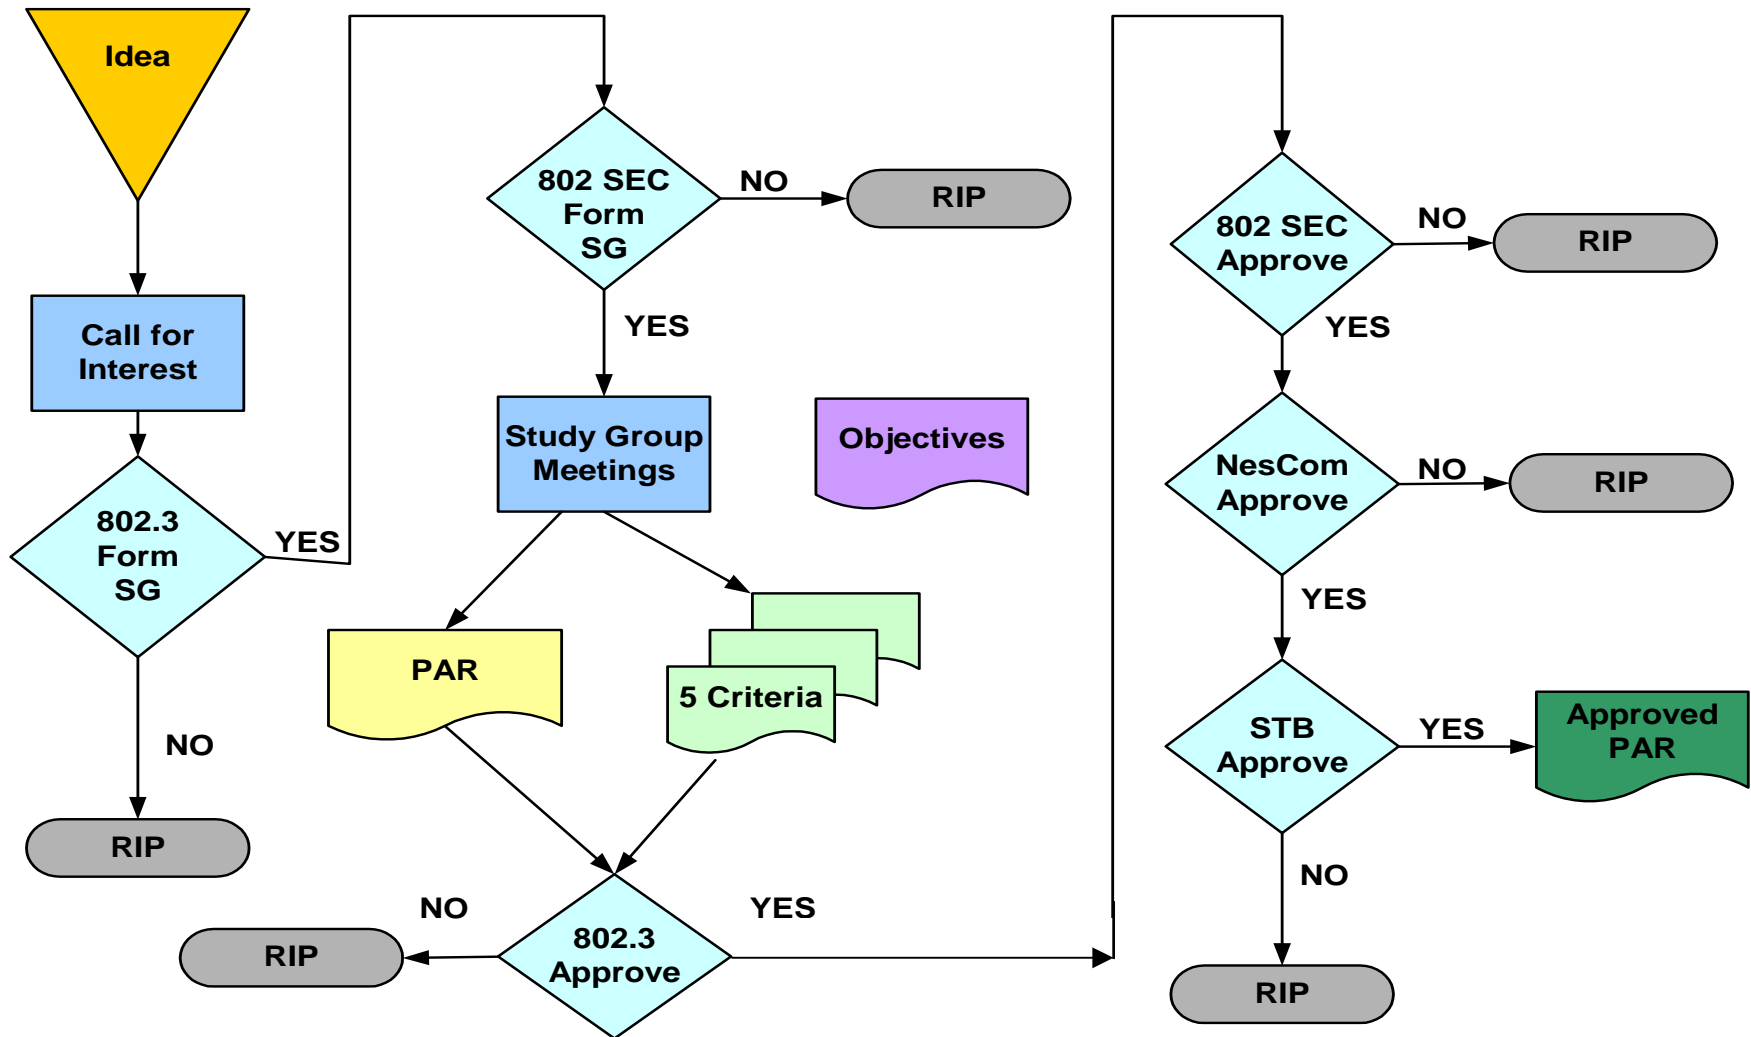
Idea

Call for Interest

802.3 Form SG

YES

NO

RIP

802 SEC Form SG

NO

RIP

YES

Study Group Meetings

Objectives

PAR

5 Criteria

NO

RIP

802.3 Approve

YES

802 SEC Approve

NO

RIP

YES

NesCom Approve

NO

RIP

YES

STB Approve

YES

Approved PAR

NO

RIP